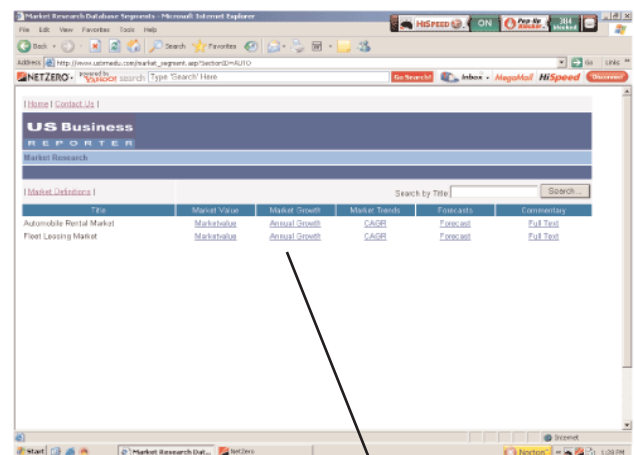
Market Research Database Segments - Microsoft Internet Explorer

HiSPEED ON Pop-Up Blocker 384 blocked

File Edit View Favorites Tools Help

Back Search Favorites

Address http://www.usbrm.edu.com/market_segment.asp?SectionID=AUTO Go Links

NETZERO Powered by YAHOO! search Type 'Search' Here Go Search! Inbox MegaMail HiSpeed Disconnect

| Home | Contact Us |

US Business
REPORTER

Market Research

| Market Definitions |

Search by Title: Search...

| Title | Market Value | Market Growth | Market Trends | Forecasts | Commentary |
|---|---|---|---|---|---|
| Automobile Rental Market | Marketvalue | Annual Growth | CAGR | Forecast | Full Text |
| Fleet Leasing Market | Marketvalue | Annual Growth | CAGR | Forecast | Full Text |

Internet

Start Market Research Dat... NetZero Norton 1:09 PM